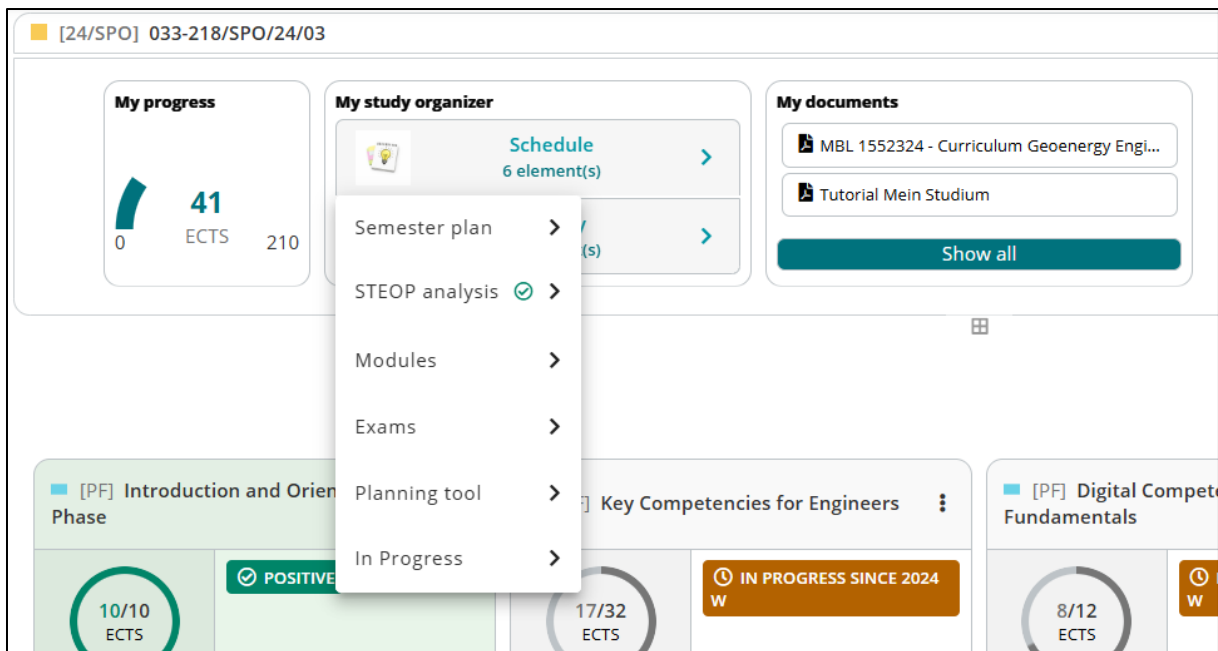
[24/SPO] 033-218/SPO/24/03

My progress

0

41
ECTS

210

My study organizer

Schedule
6 element(s)

y
(s)

Semester plan

STEOP analysis

Modules

Exams

Planning tool

In Progress

My documents

MBL 1552324 - Curriculum Geoenergy Engi...

Tutorial Mein Studium

Show all

[PF] Introduction and Orien
Phase

10/10
ECTS

POSITIVE

] Key Competencies for Engineers

17/32
ECTS

IN PROGRESS SINCE 2024
W

[PF] Digital Compete
Fundamentals

8/12
ECTS

W